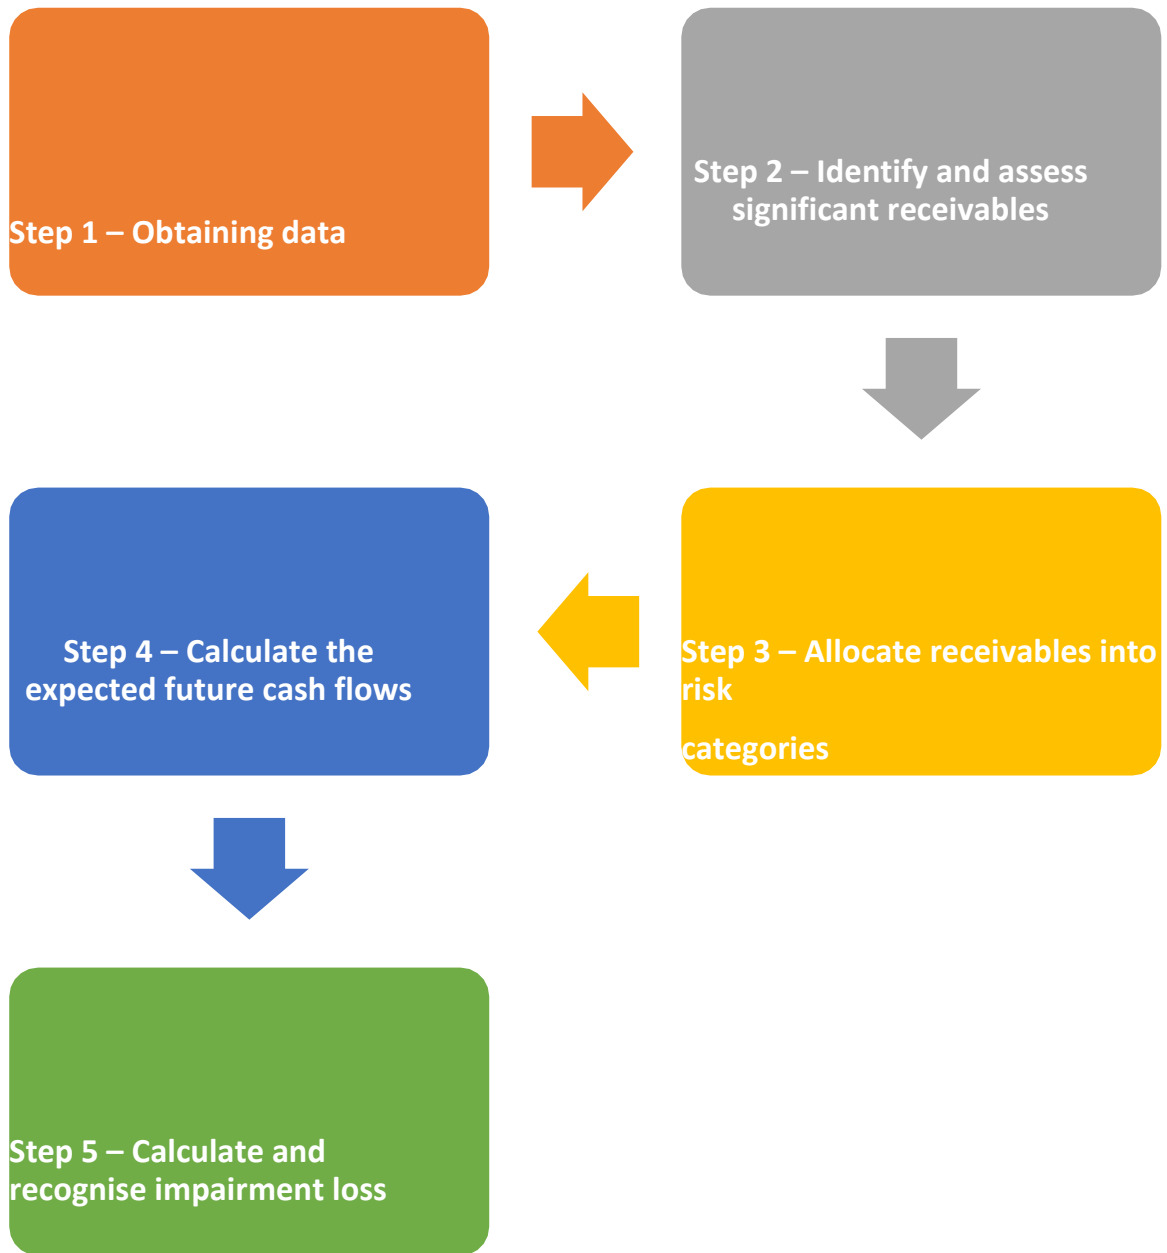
Step 1 – Obtaining data

Step 2 – Identify and assess significant receivables

Step 3 – Allocate receivables into risk

categories

Step 4 – Calculate the expected future cash flows

Step 5 – Calculate and recognise impairment loss